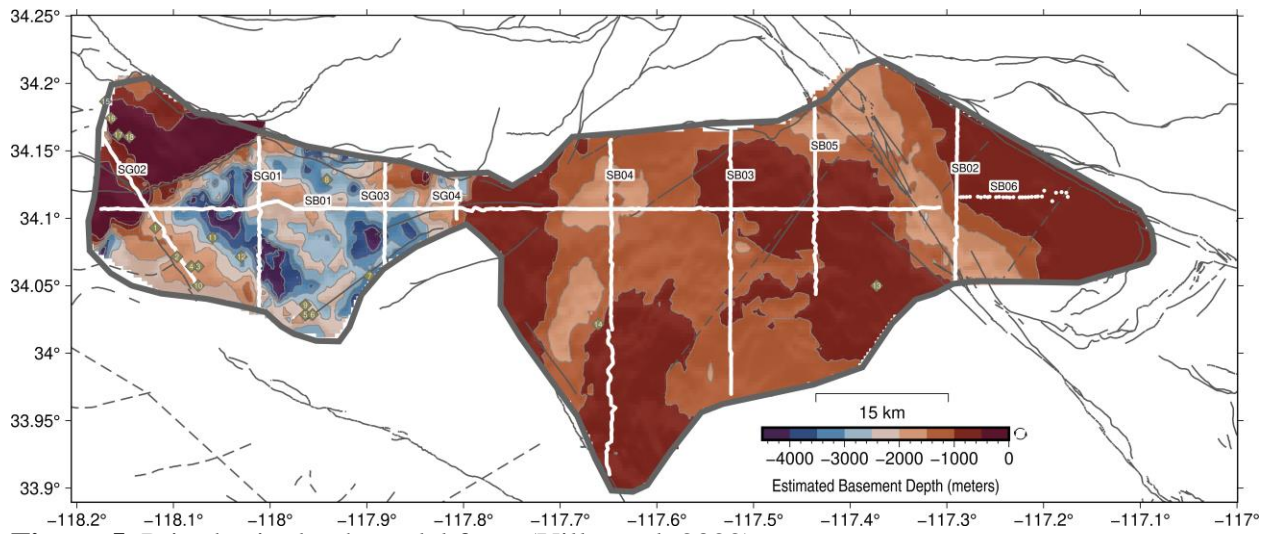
34.25°
34.2°
34.15°
34.1°
34.05°
34°
33.95°
33.9°

SG02
SG01
SB01
SG03
SG04
SB04
SB03
SB05
SB02
SB06

15 km

-4000 -3000 -2000 -1000 0
Estimated Basement Depth (meters)

−118.2° −118.1° −118° −117.9° −117.8° −117.7° −117.6° −117.5° −117.4° −117.3° −117.2° −117.1° −117°

Figure 5. Prior basin depth model from (Villa et al. 2023)